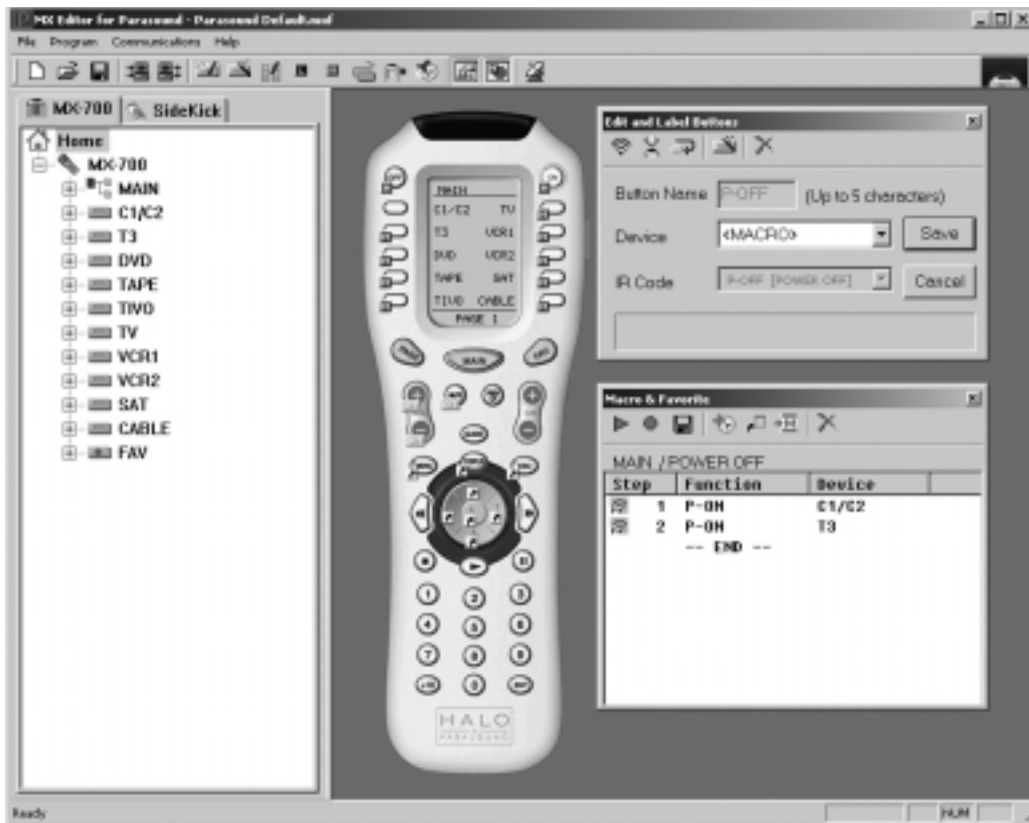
MX Editor for Parasound - Parasound Default.mxf

File Program Communications Help

MX-700 SideKick

Home
MX-700
MAIN
C1/C2
T3
DVD
TAPE
TIVO
TV
VCR1
VCR2
SAT
CABLE
FAV

MAIN
C1/C2 TV
T3 VCR1
DVD VCR2
TAPE SAT
TIVO CABLE
PAGE 1

MAIN

HALO
PARASOUND

Edit and Label Buttons

Button Name P-OFF (Up to 5 characters)
Device <MACRO> Save
IR Code P-OFF [POWER OFF] Cancel

Macro & Favorite

MAIN / POWER OFF

| Step | Function | Device |
|---|---|---|
| 1 | P-ON | C1/C2 |
| 2 | P-ON | T3 |
| | -- END -- | |

Ready NUM